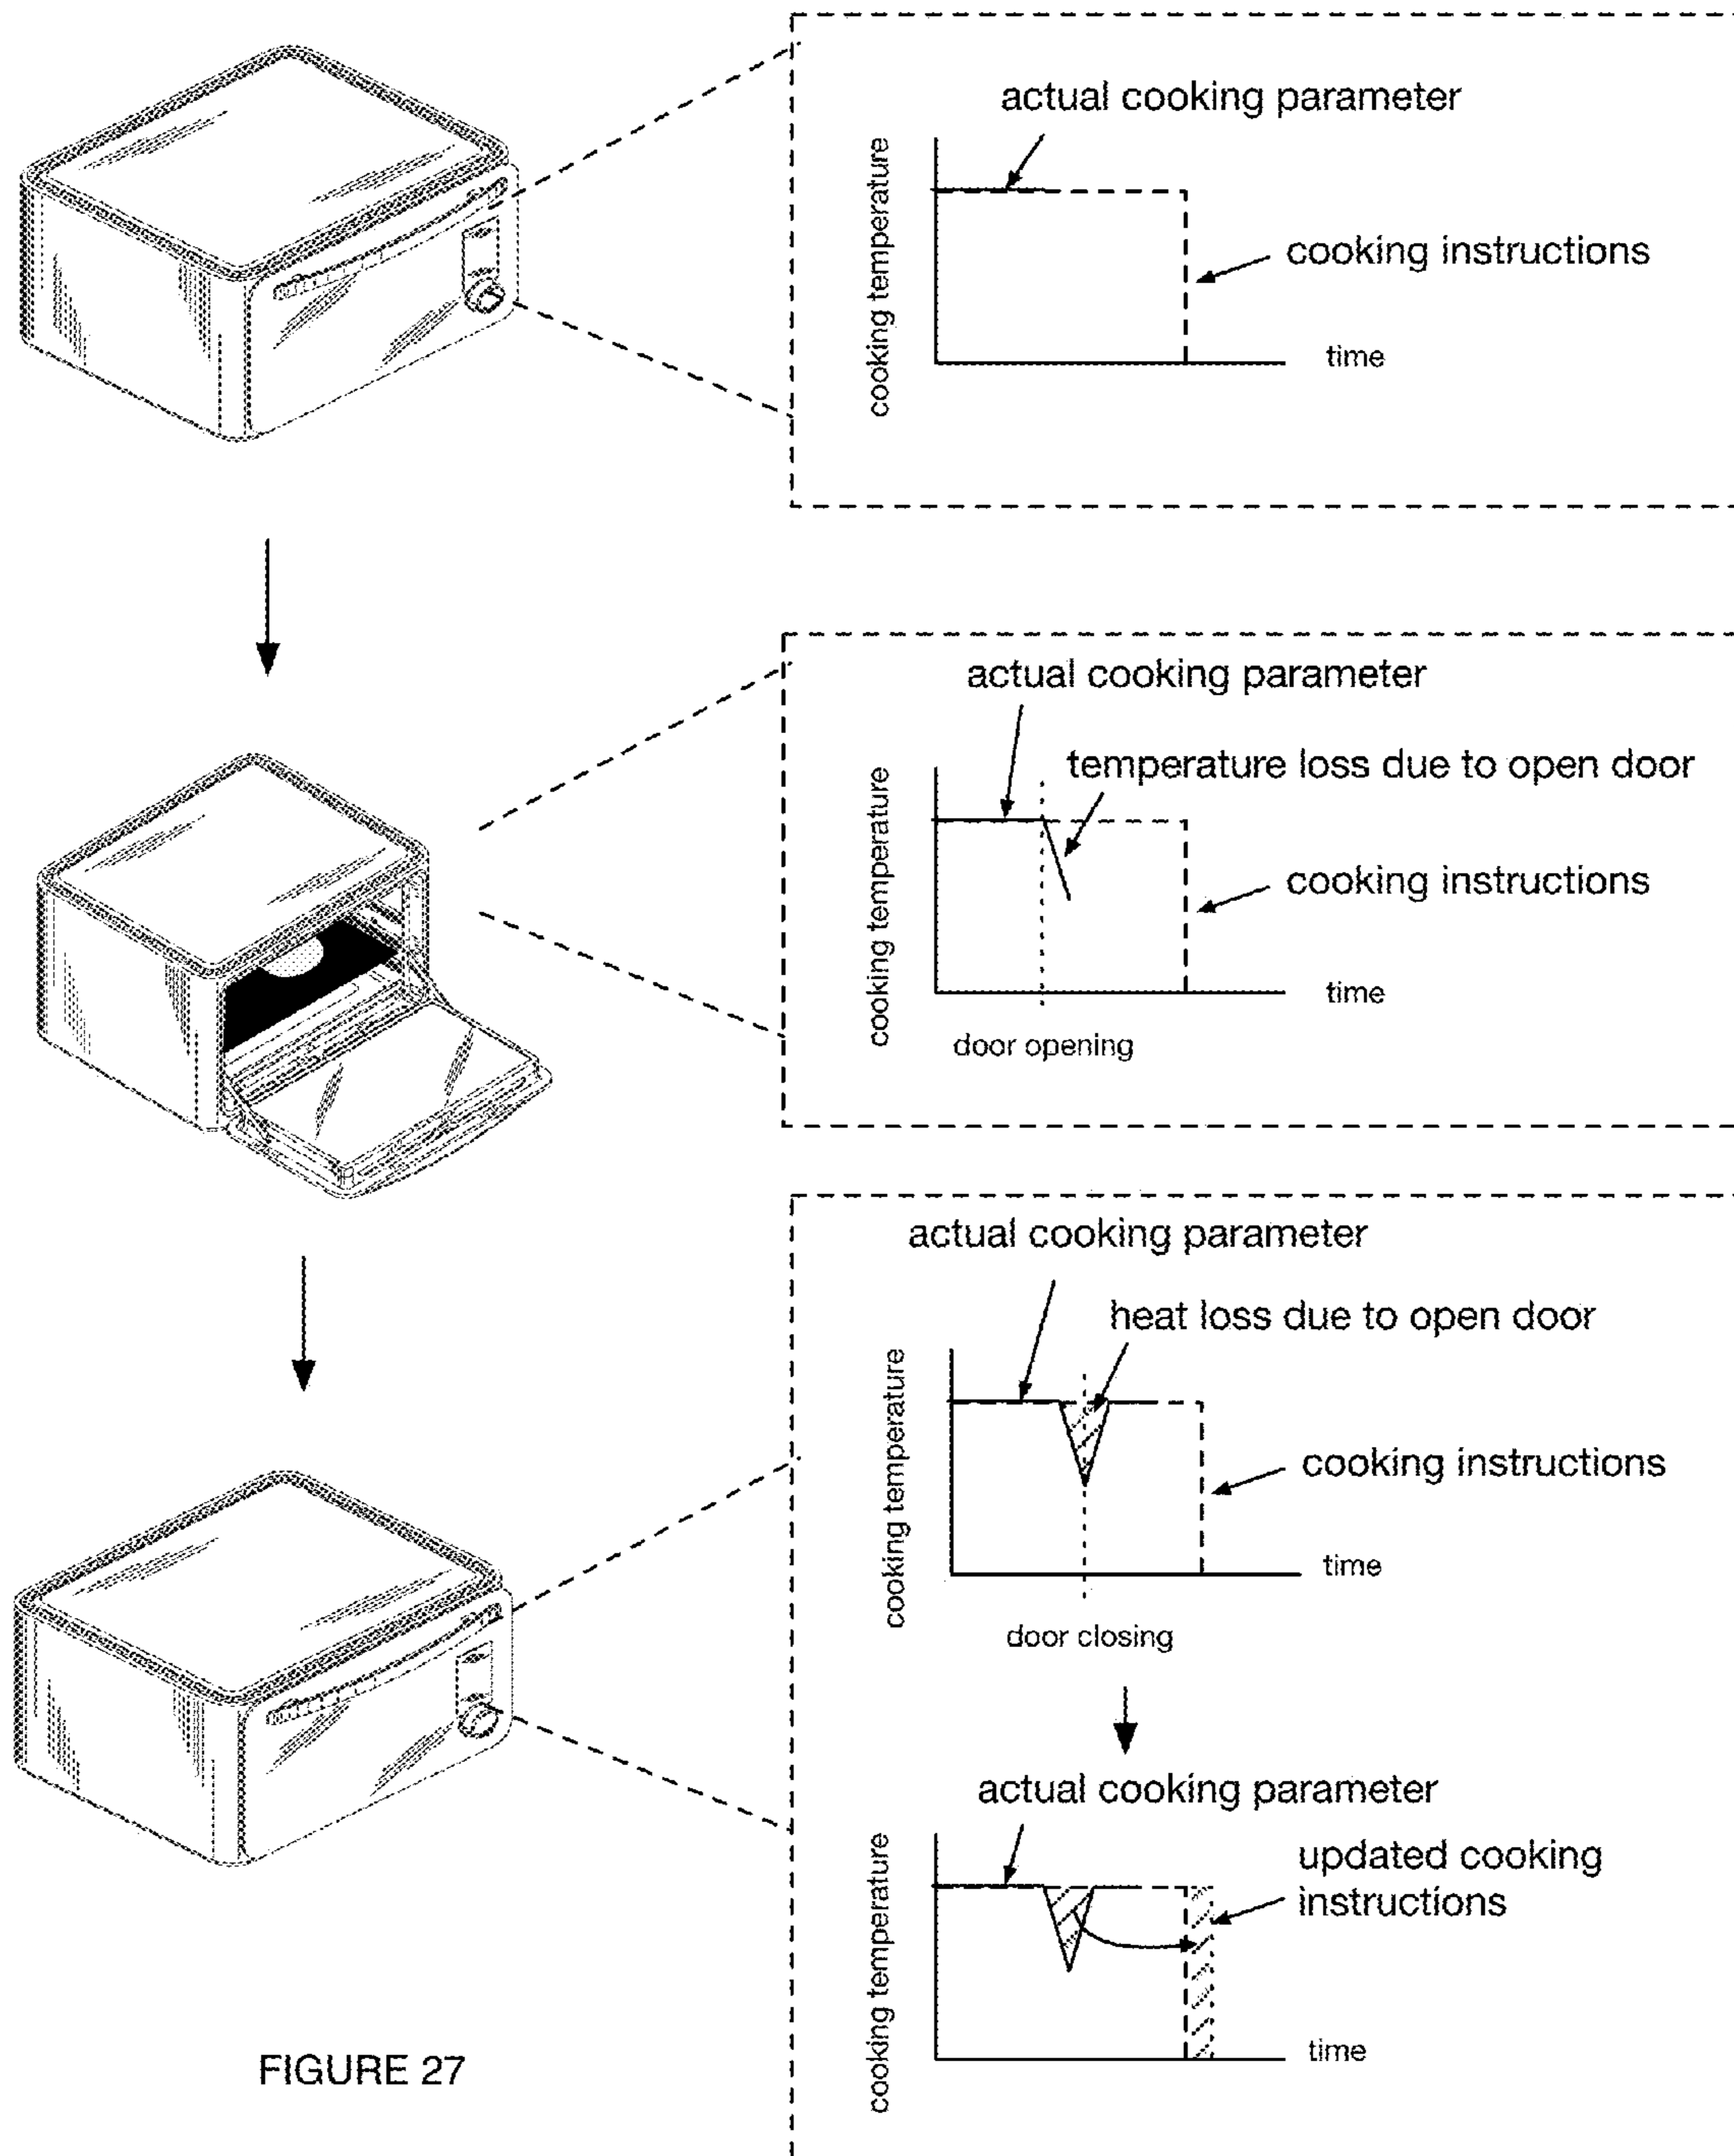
actual cooking parameter

cooking temperature

cooking instructions

time

actual cooking parameter

temperature loss due to open door

cooking temperature

cooking instructions

time

door opening

actual cooking parameter

heat loss due to open door

cooking temperature

cooking instructions

time

door closing

actual cooking parameter

updated cooking instructions

cooking temperature

time

FIGURE 27